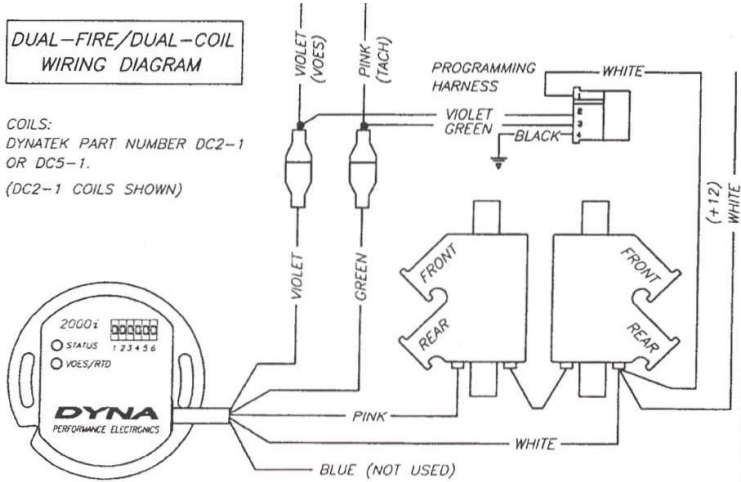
DUAL-FIRE/DUAL-COIL WIRING DIAGRAM

COILS:
DYNATEK PART NUMBER DC2-1 OR DC5-1.
(DC2-1 COILS SHOWN)

VIOLET (VOES)

PINK (TACH)

PROGRAMMING HARNESS

WHITE

VIOLET

GREEN

BLACK

1
2
3
4

(+12) WHITE

FRONT

REAR

FRONT

REAR

VIOLET

GREEN

2000i

1 2 3 4 5 6

STATUS

VOES/RTD

DYNA
PERFORMANCE ELECTRONICS

PINK

WHITE

BLUE (NOT USED)